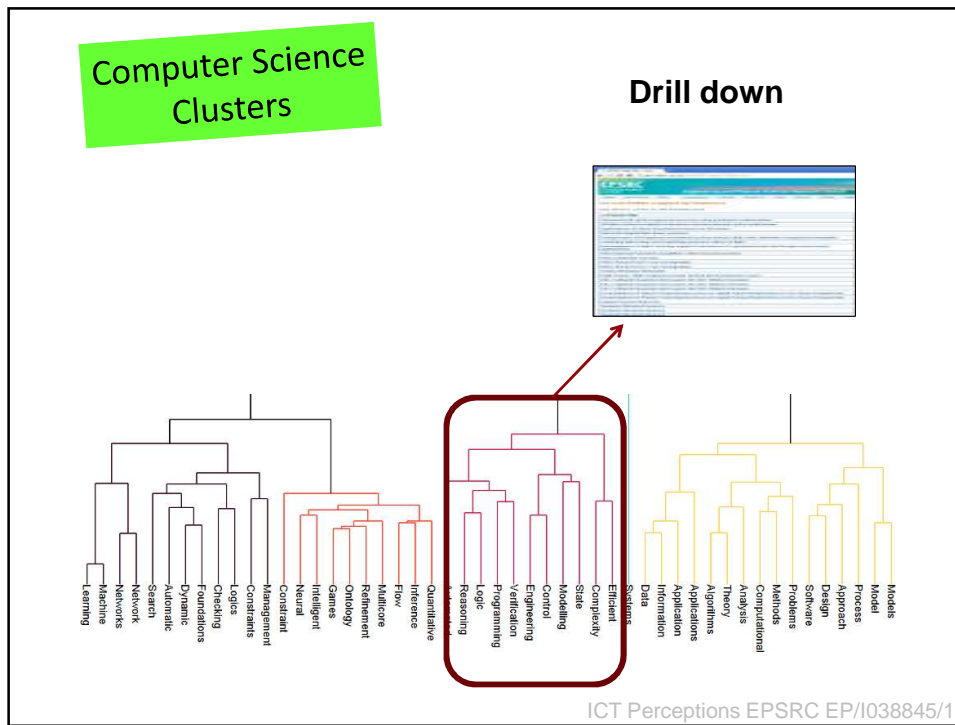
Computer Science Clusters

Drill down

Learning
Machine
Networks
Network
Search
Automatic
Dynamic
Foundations
Checking
Logics
Constraints
Management
Constraint
Neural
Intelligent
Games
Ontology
Refinement
Multicore
Flow
Inference
Quantitative
Reasoning
Logic
Programming
Verification
Engineering
Control
Modelling
State
Complexity
Efficient
Systems
Data
Information
Application
Applications
Algorithms
Theory
Analysis
Computational
Methods
Problems
Software
Design
Approach
Process
Model
Models

ICT Perceptions EPSRC EP/I038845/1